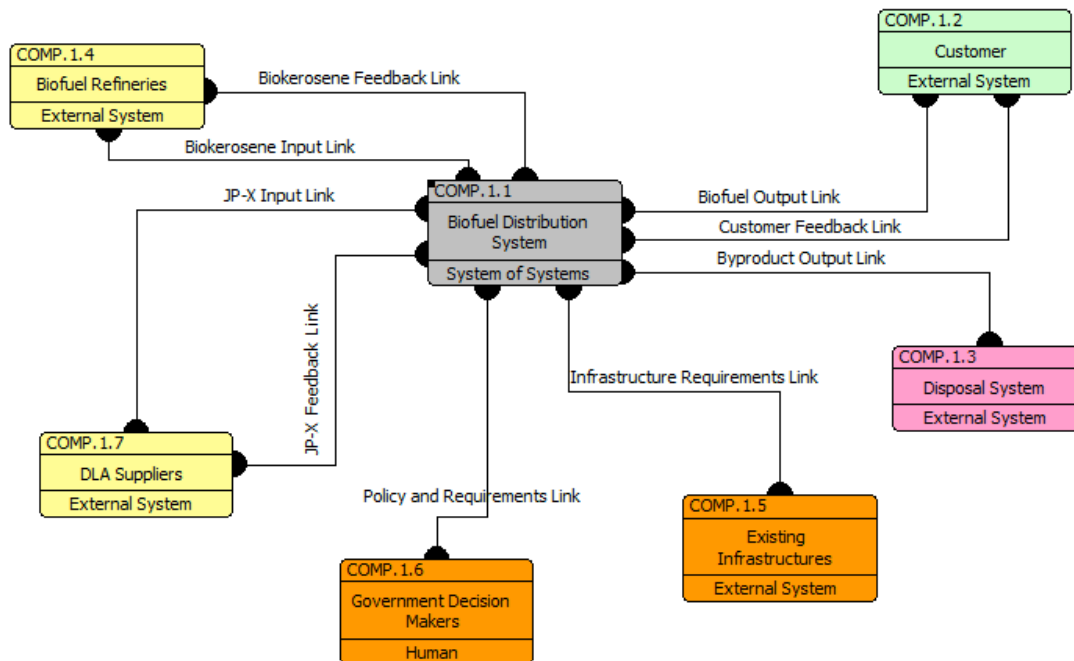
COMP.1.4
Biofuel Refineries
External System

Biokerosene Feedback Link

COMP.1.2
Customer
External System

Biokerosene Input Link

JP-X Input Link

COMP.1.1
Biofuel Distribution System
System of Systems

Biofuel Output Link

Customer Feedback Link

Byproduct Output Link

JP-X Feedback Link

COMP.1.3
Disposal System
External System

Infrastructure Requirements Link

COMP.1.7
DLA Suppliers
External System

Policy and Requirements Link

COMP.1.5
Existing Infrastructures
External System

COMP.1.6
Government Decision Makers
Human